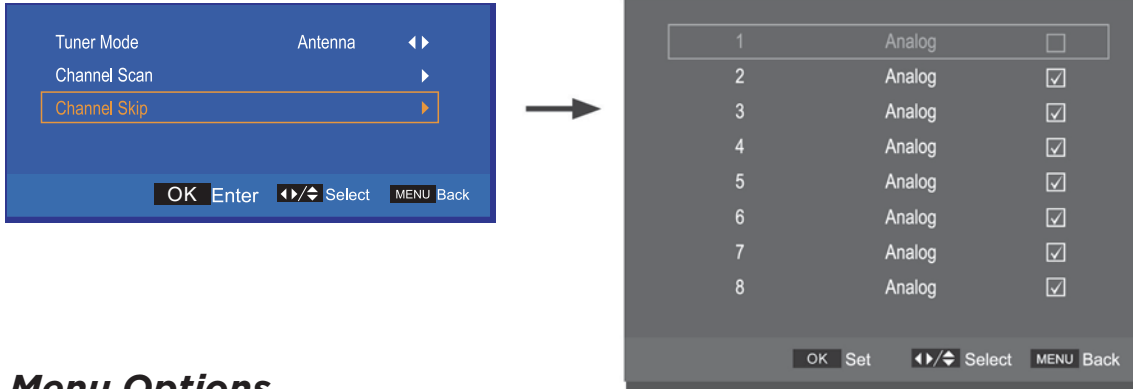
Tuner Mode Antenna ◀▶
Channel Scan ▶
Channel Skip ▶

OK Enter ◀▶/⬍ Select MENU Back

| | | |
|---|---|---|
| 1 | Analog | ☐ |
| 2 | Analog | ☑ |
| 3 | Analog | ☑ |
| 4 | Analog | ☑ |
| 5 | Analog | ☑ |
| 6 | Analog | ☑ |
| 7 | Analog | ☑ |
| 8 | Analog | ☑ |

OK Set ◀▶/⬍ Select MENU Back

Menu Options